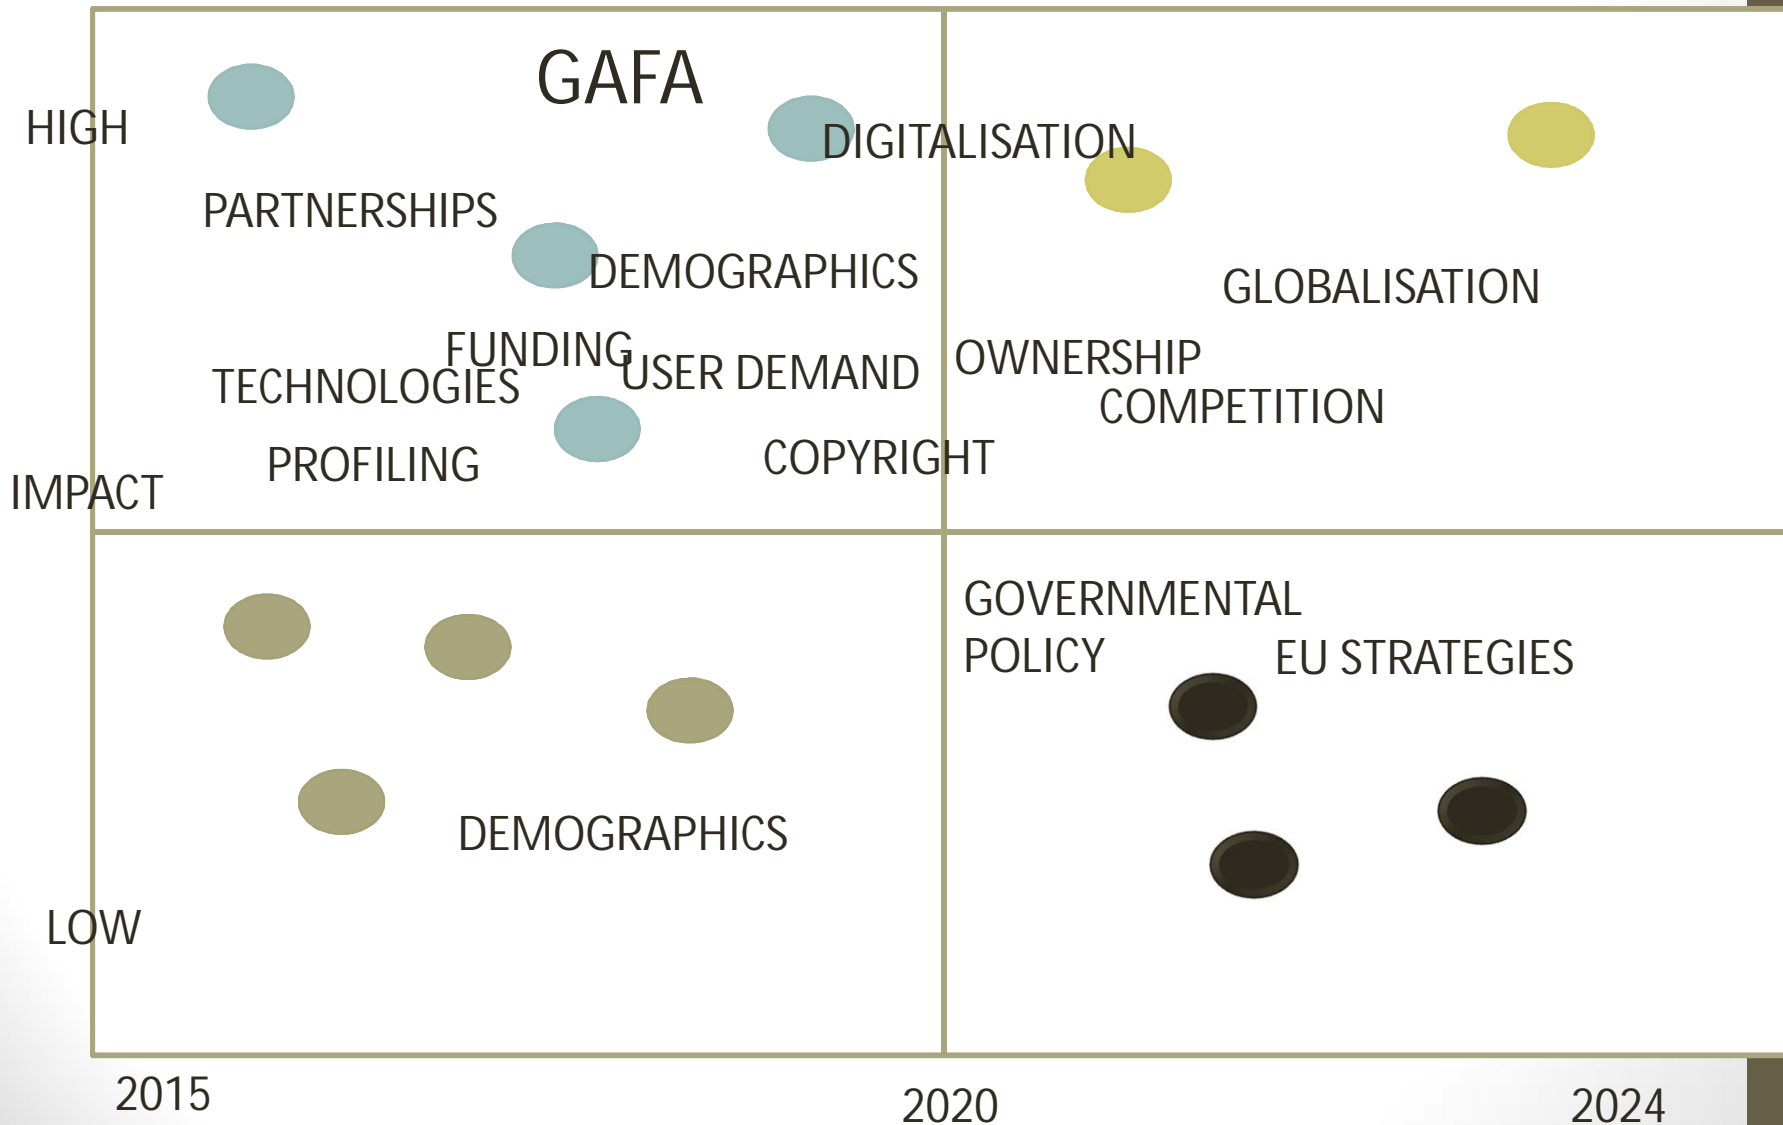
HIGH

GAFA

DIGITALISATION

PARTNERSHIPS

DEMOGRAPHICS

GLOBALISATION

FUNDING

TECHNOLOGIES

USER DEMAND

OWNERSHIP

COMPETITION

PROFILING

COPYRIGHT

IMPACT

GOVERNMENTAL POLICY

EU STRATEGIES

DEMOGRAPHICS

LOW

2015

2020

2024